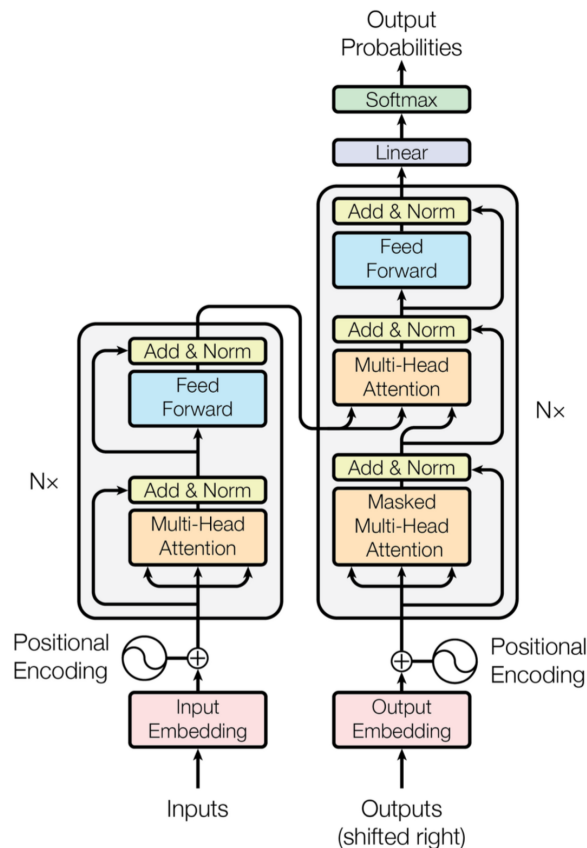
Output Probabilities

Softmax

Linear

Add & Norm

Feed Forward

Add & Norm

Multi-Head Attention

Add & Norm

Feed Forward

Add & Norm

Multi-Head Attention

N×

N×

Add & Norm

Masked Multi-Head Attention

Positional Encoding

Positional Encoding

Input Embedding

Output Embedding

Inputs

Outputs (shifted right)